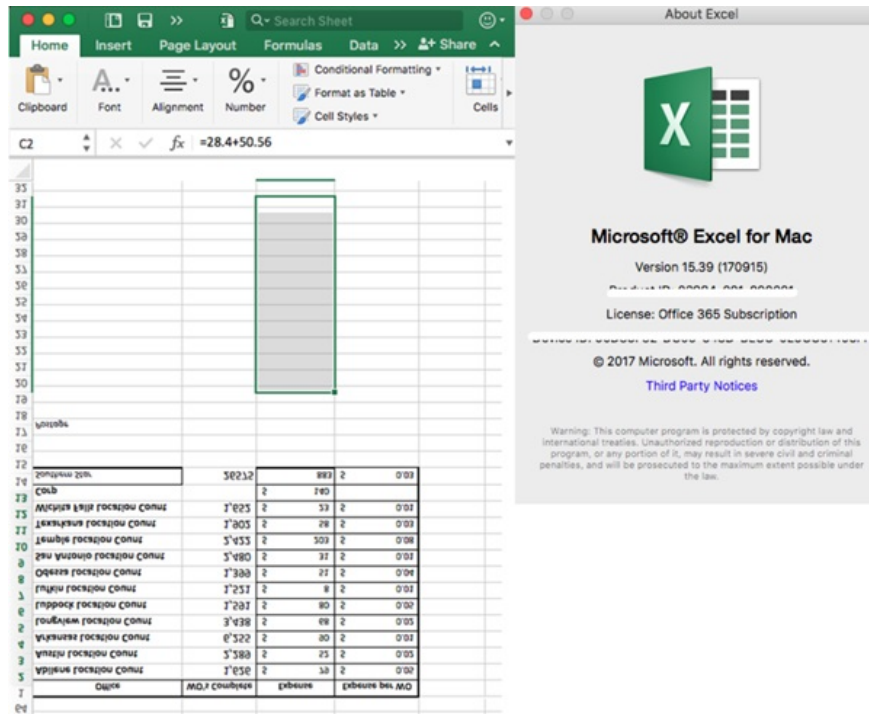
Search Sheet

Home Insert Page Layout Formulas Data Share

Clipboard Font Alignment Number

Conditional Formatting

Format as Table

Cell Styles

Cells

C2 $f_x$ =28.4+50.56

About Excel

Microsoft® Excel for Mac

Version 15.39 (170915)

License: Office 365 Subscription

© 2017 Microsoft. All rights reserved.

Third Party Notices

Warning: This computer program is protected by copyright law and international treaties. Unauthorized reproduction or distribution of this program, or any portion of it, may result in severe civil and criminal penalties, and will be prosecuted to the maximum extent possible under the law.

| Office | WO's Complete | Expense | Expense per WO |
|---|---|---|---|
| Abilene Location Count | 1,656 | $ 36 | $ 0.02 |
| Austin Location Count | 2,280 | $ 25 | $ 0.05 |
| Arkansas Location Count | 6,225 | $ 80 | $ 0.01 |
| Longview Location Count | 3,438 | $ 69 | $ 0.05 |
| Lubbock Location Count | 1,291 | $ 80 | $ 0.02 |
| Lufkin Location Count | 1,257 | $ 8 | $ 0.01 |
| Odessa Location Count | 1,399 | $ 27 | $ 0.04 |
| San Antonio Location Count | 2,480 | $ 37 | $ 0.01 |
| Temple Location Count | 2,433 | $ 203 | $ 0.08 |
| Texarkana Location Count | 1,902 | $ 28 | $ 0.01 |
| Wichita Falls Location Count | 1,652 | $ 23 | $ 0.01 |
| Corp | | $ 140 | |
| Southern Sum | 26272 | 883 | $ 0.03 |

Postage